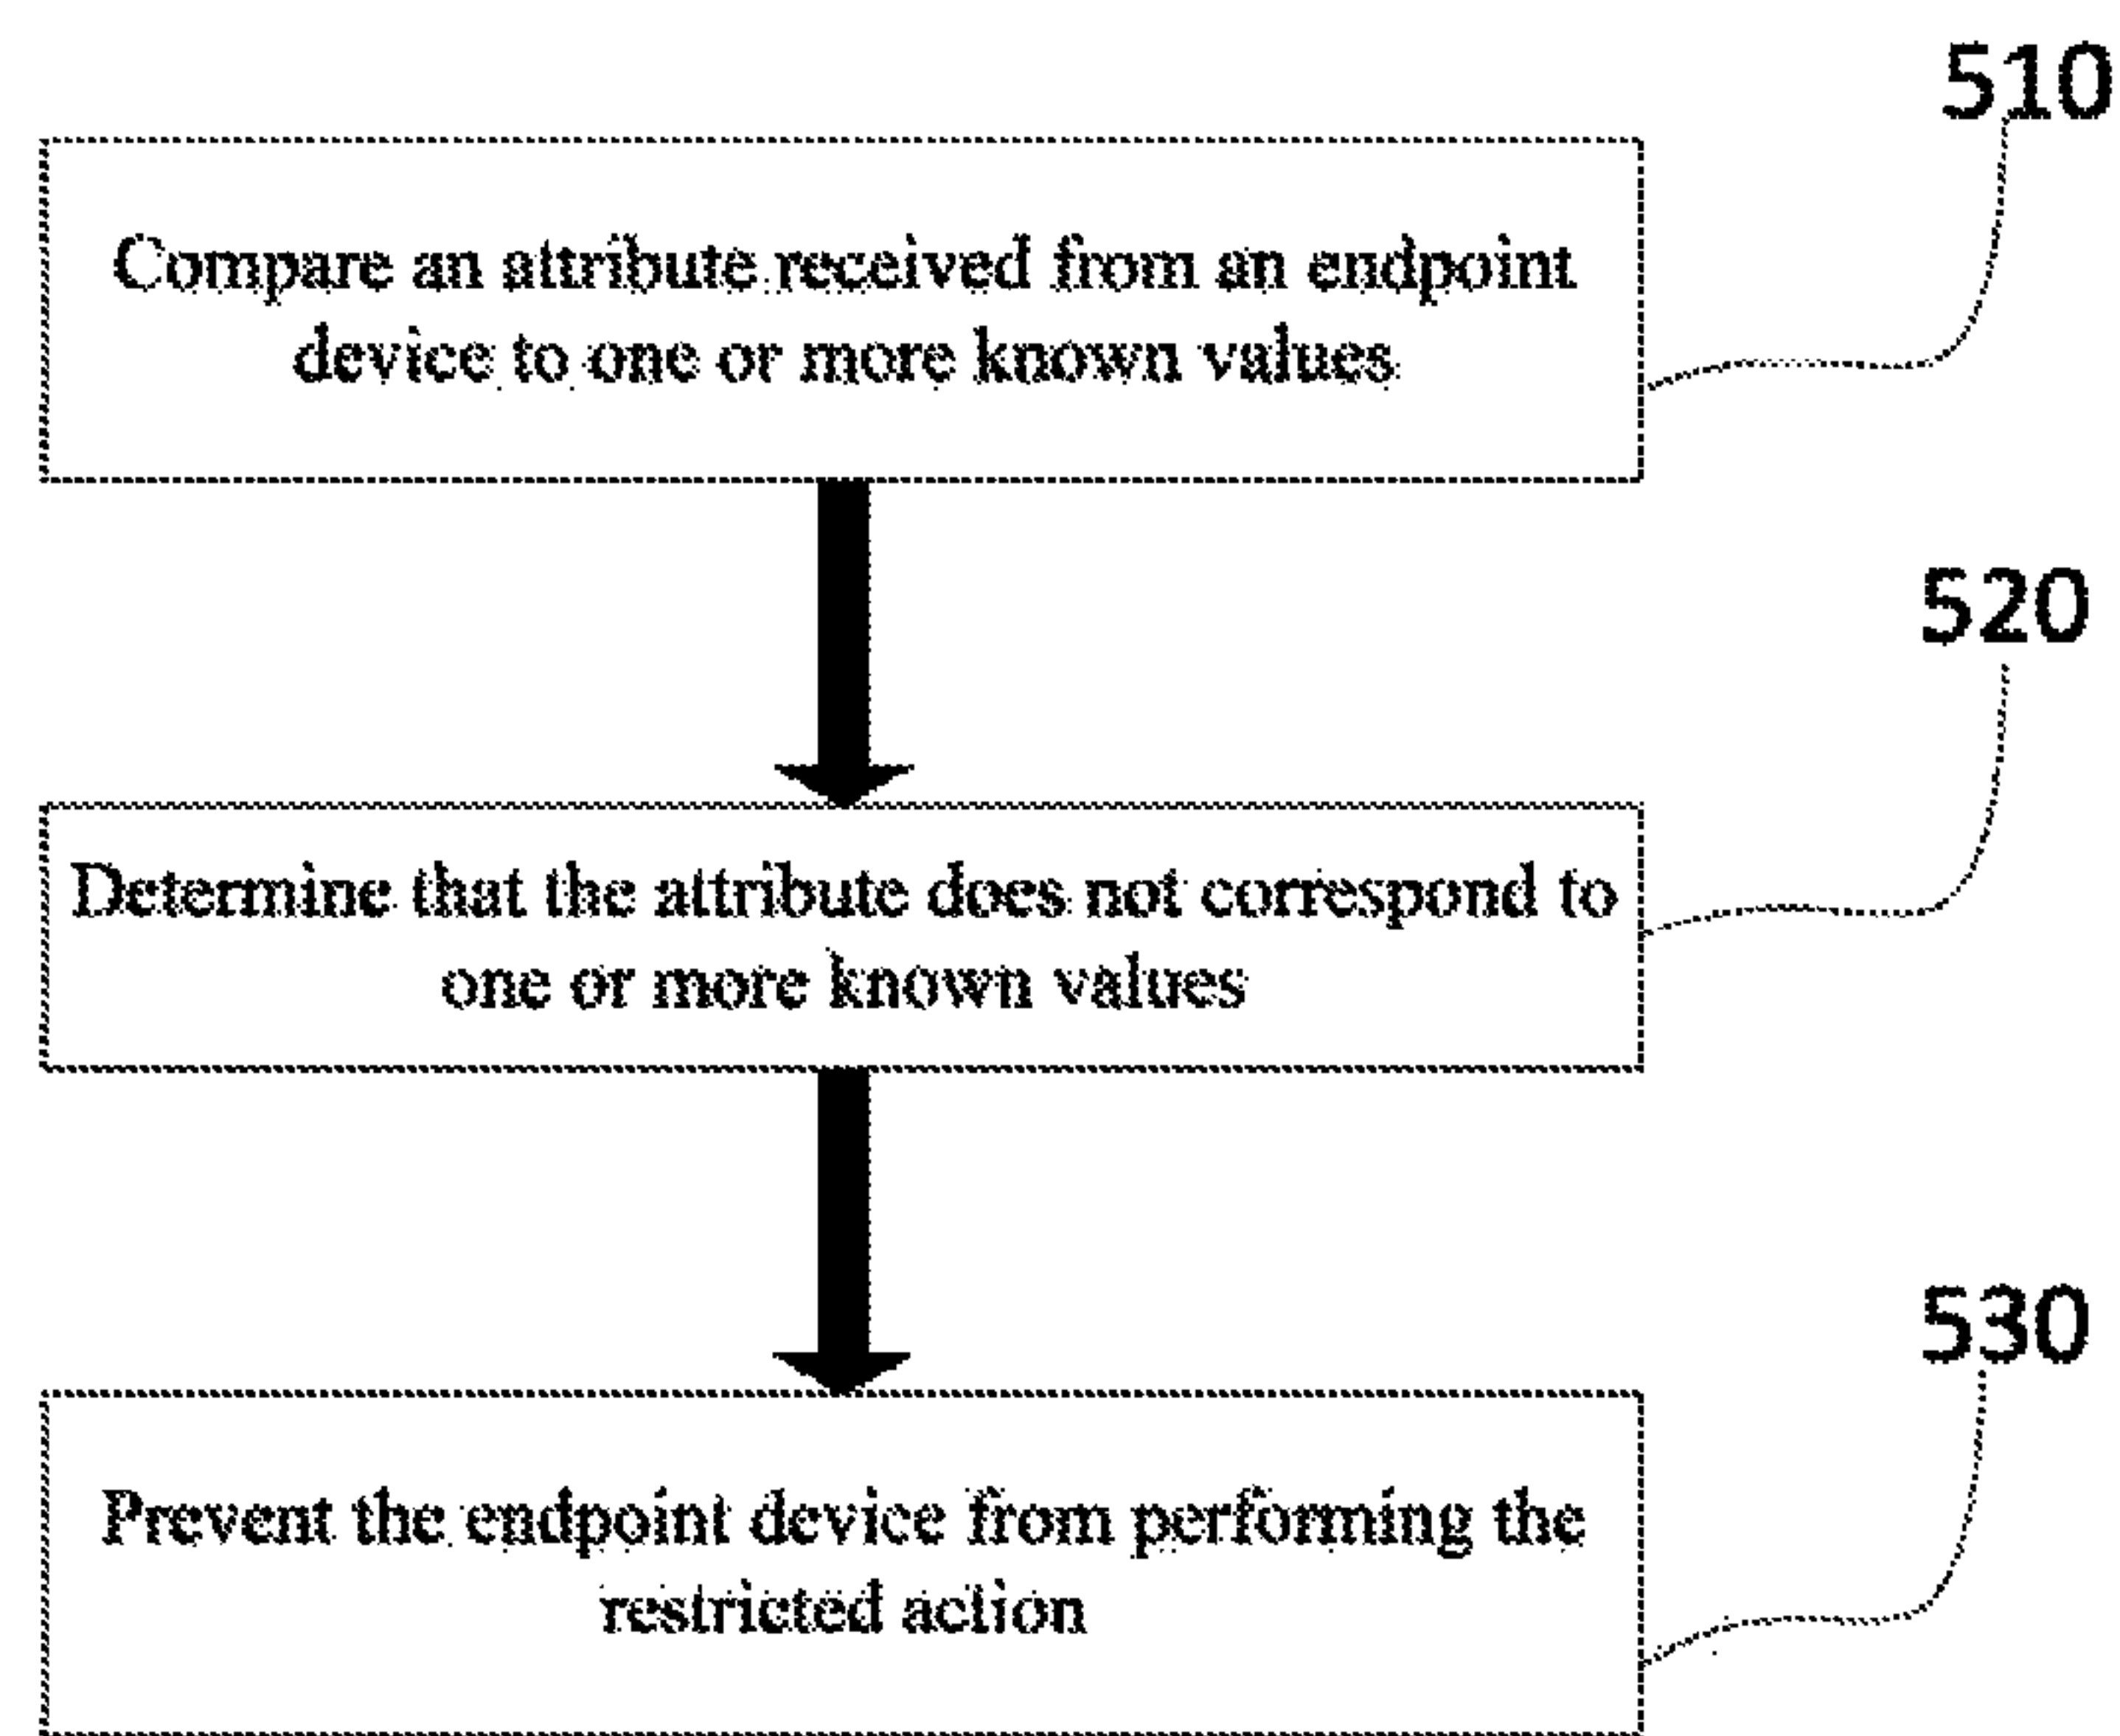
510

Compare an attribute received from an endpoint device to one or more known values

520

Determine that the attribute does not correspond to one or more known values

530

Prevent the endpoint device from performing the restricted action